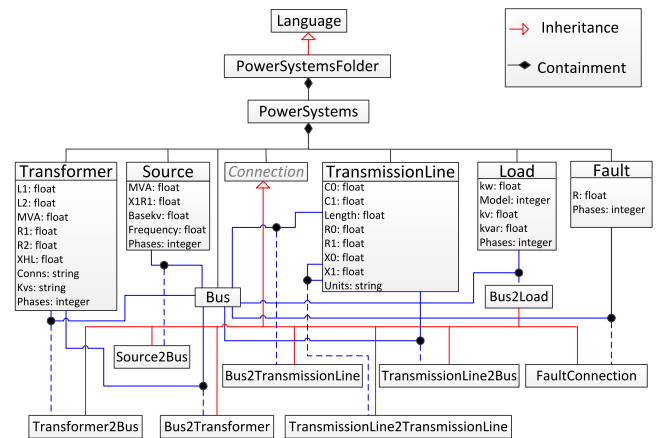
Language

Inheritance

Containment

PowerSystemsFolder

PowerSystems

Transformer
L1: float
L2: float
MVA: float
R1: float
R2: float
XHL: float
Conns: string
Kvs: string
Phases: integer

Source
MVA: float
X1R1: float
Basekv: float
Frequency: float
Phases: integer

Connection

TransmissionLine
C0: float
C1: float
Length: float
R0: float
R1: float
X0: float
X1: float
Units: string

Load
kw: float
Model: integer
kv: float
kvar: float
Phases: integer

Fault
R: float
Phases: integer

Bus

Bus2Load

Source2Bus

Bus2TransmissionLine

TransmissionLine2Bus

FaultConnection

Transformer2Bus

Bus2Transformer

TransmissionLine2TransmissionLine